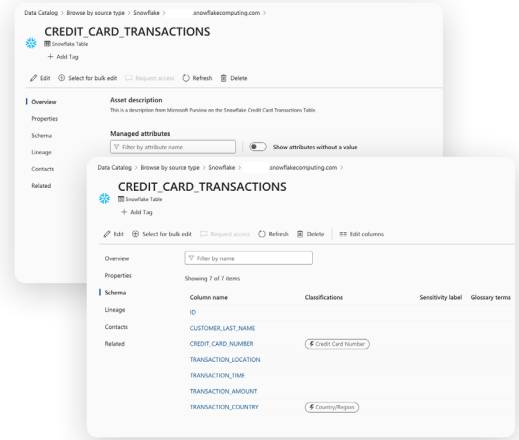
Data Catalog > Browse by source type > Snowflake > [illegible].snowflakecomputing.com >

CREDIT_CARD_TRANSACTIONS
Snowflake Table
+ Add Tag

Edit   Select for bulk edit   Request access   Refresh   Delete

Overview
Properties
Schema
Lineage
Contacts
Related

Asset description
This is a description from Microsoft Purview on the Snowflake Credit Card Transactions Table

Managed attributes
Filter by attribute name
Show attributes without a value

Data Catalog > Browse by source type > Snowflake > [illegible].snowflakecomputing.com >

CREDIT_CARD_TRANSACTIONS
Snowflake Table
+ Add Tag

Edit   Select for bulk edit   Request access   Refresh   Delete   Edit columns

Overview
Properties
Schema
Lineage
Contacts
Related

Filter by name
Showing 7 of 7 items

| Column name | Classifications | Sensitivity label | Glossary terms |
|---|---|---|---|
| ID | | | |
| CUSTOMER_LAST_NAME | | | |
| CREDIT_CARD_NUMBER | Credit Card Number | | |
| TRANSACTION_LOCATION | | | |
| TRANSACTION_TIME | | | |
| TRANSACTION_AMOUNT | | | |
| TRANSACTION_COUNTRY | Country/Region | | |